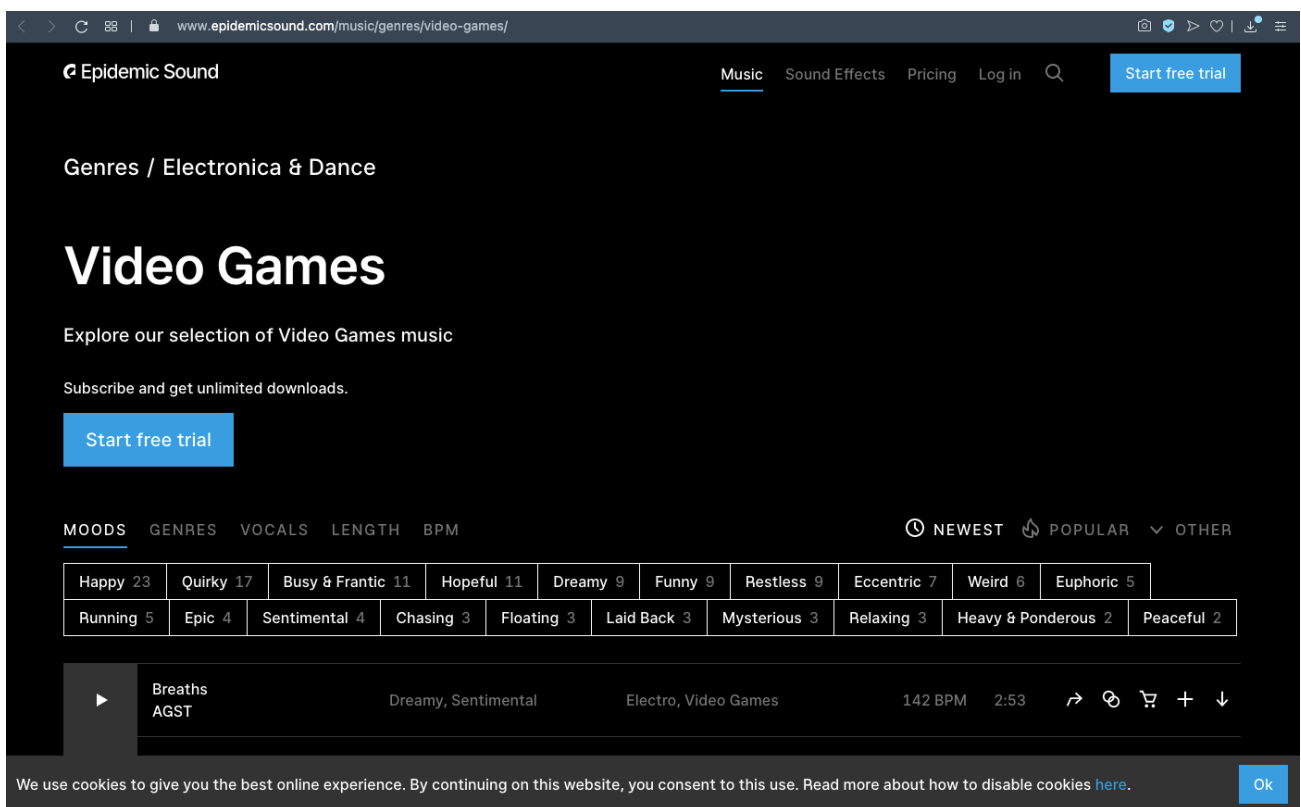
www.epidemicsound.com/music/genres/video-games/

Epidemic Sound

Music Sound Effects Pricing Log in Start free trial

Genres / Electronica & Dance

Video Games

Explore our selection of Video Games music

Subscribe and get unlimited downloads.

Start free trial

MOODS GENRES VOCALS LENGTH BPM

NEWEST POPULAR OTHER

Happy 23 | Quirky 17 | Busy & Frantic 11 | Hopeful 11 | Dreamy 9 | Funny 9 | Restless 9 | Eccentric 7 | Weird 6 | Euphoric 5

Running 5 | Epic 4 | Sentimental 4 | Chasing 3 | Floating 3 | Laid Back 3 | Mysterious 3 | Relaxing 3 | Heavy & Ponderous 2 | Peaceful 2

Breaths
AGST

Dreamy, Sentimental

Electro, Video Games

142 BPM 2:53

We use cookies to give you the best online experience. By continuing on this website, you consent to this use. Read more about how to disable cookies here.

Ok